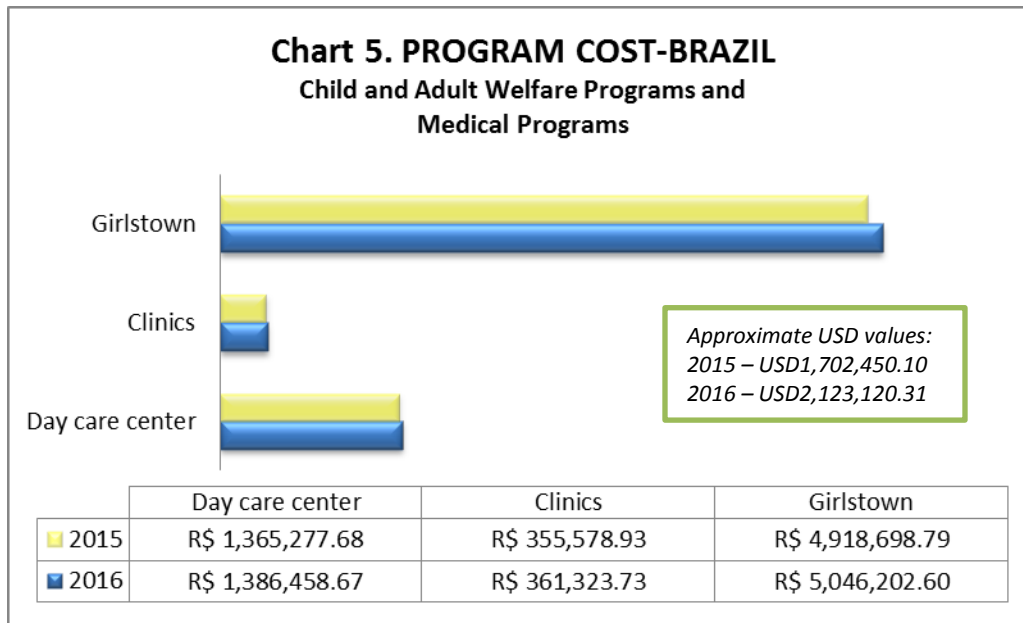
Chart 5. PROGRAM COST-BRAZIL
Child and Adult Welfare Programs and Medical Programs

Girlstown

Clinics

Day care center

Approximate USD values:
2015 – USD1,702,450.10
2016 – USD2,123,120.31

| | Day care center | Clinics | Girlstown |
|---|---|---|---|
| 2015 | R$ 1,365,277.68 | R$ 355,578.93 | R$ 4,918,698.79 |
| 2016 | R$ 1,386,458.67 | R$ 361,323.73 | R$ 5,046,202.60 |